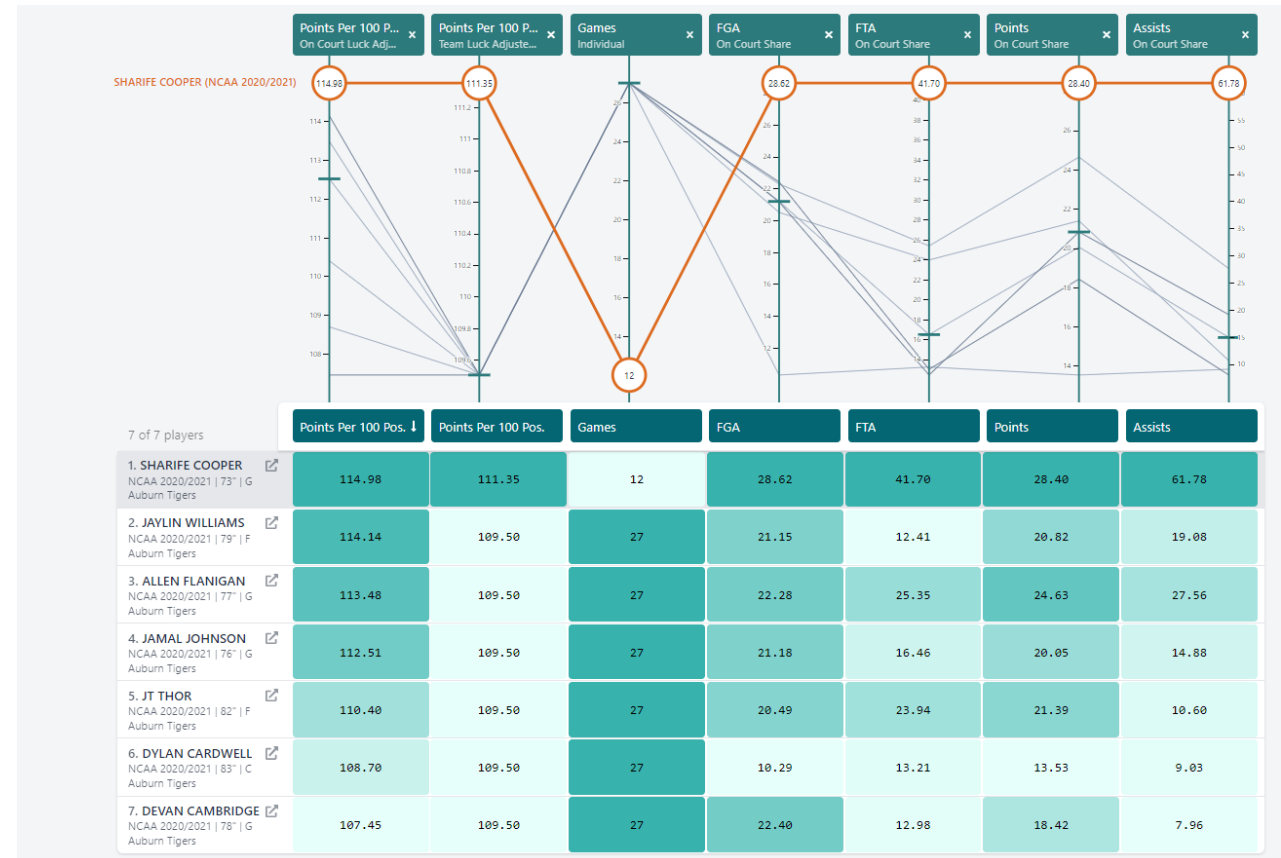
| Points Per 100 P... On Court Luck Adj... × | Points Per 100 P... Team Luck Adjuste... × | Games Individual × | FGA On Court Share × | FTA On Court Share × | Points On Court Share × | Assists On Court Share × |
|---|---|---|---|---|---|---|

SHARIFE COOPER (NCAA 2020/2021)

114.98 111.35 12 28.62 41.70 28.40 61.78

114 113 112 111 110 109 108

111.2 111 110.8 110.6 110.4 110.2 110 109.8 109

26 24 22 20 18 16 14

26 24 22 20 18 16 14 12

40 38 36 34 32 30 28 26 24 22 20 18 16 14

26 24 22 20 18 16 14

55 50 45 40 35 30 25 20 15 10

7 of 7 players

| | Points Per 100 Pos. ↓ | Points Per 100 Pos. | Games | FGA | FTA | Points | Assists |
|---|---|---|---|---|---|---|---|
| 1. SHARIFE COOPER NCAA 2020/2021 \| 73" \| G Auburn Tigers | 114.98 | 111.35 | 12 | 28.62 | 41.70 | 28.40 | 61.78 |
| 2. JAYLIN WILLIAMS NCAA 2020/2021 \| 79" \| F Auburn Tigers | 114.14 | 109.50 | 27 | 21.15 | 12.41 | 20.82 | 19.08 |
| 3. ALLEN FLANIGAN NCAA 2020/2021 \| 77" \| G Auburn Tigers | 113.48 | 109.50 | 27 | 22.28 | 25.35 | 24.63 | 27.56 |
| 4. JAMAL JOHNSON NCAA 2020/2021 \| 76" \| G Auburn Tigers | 112.51 | 109.50 | 27 | 21.18 | 16.46 | 20.05 | 14.88 |
| 5. JT THOR NCAA 2020/2021 \| 82" \| F Auburn Tigers | 110.40 | 109.50 | 27 | 20.49 | 23.94 | 21.39 | 10.60 |
| 6. DYLAN CARDWELL NCAA 2020/2021 \| 83" \| C Auburn Tigers | 108.70 | 109.50 | 27 | 10.29 | 13.21 | 13.53 | 9.03 |
| 7. DEVAN CAMBRIDGE NCAA 2020/2021 \| 78" \| G Auburn Tigers | 107.45 | 109.50 | 27 | 22.40 | 12.98 | 18.42 | 7.96 |